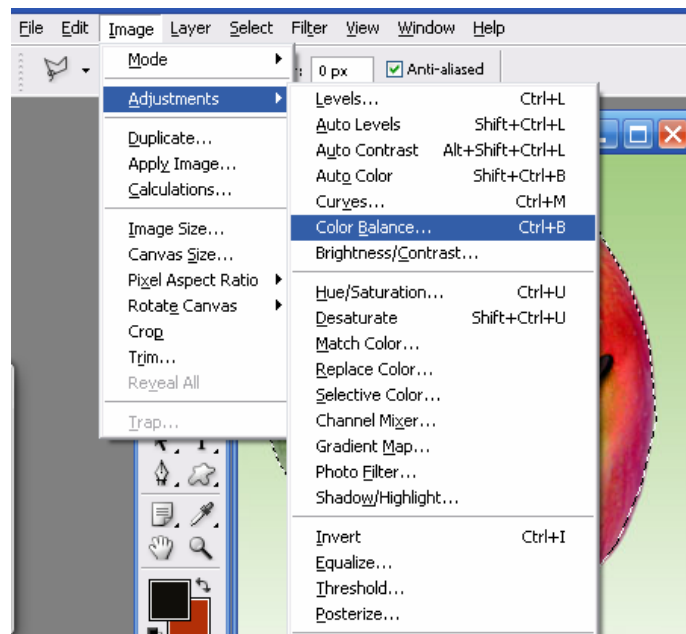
File Edit Image Layer Select Filter View Window Help

0 px Anti-aliased

Mode
Adjustments
Duplicate...
Apply Image...
Calculations...
Image Size...
Canvas Size...
Pixel Aspect Ratio
Rotate Canvas
Crop
Trim...
Reveal All
Trap...

| | |
|---|---|
| Levels... | Ctrl+L |
| Auto Levels | Shift+Ctrl+L |
| Auto Contrast | Alt+Shift+Ctrl+L |
| Auto Color | Shift+Ctrl+B |
| Curves... | Ctrl+M |
| Color Balance... | Ctrl+B |
| Brightness/Contrast... | |
| Hue/Saturation... | Ctrl+U |
| Desaturate | Shift+Ctrl+U |
| Match Color... | |
| Replace Color... | |
| Selective Color... | |
| Channel Mixer... | |
| Gradient Map... | |
| Photo Filter... | |
| Shadow/Highlight... | |
| Invert | Ctrl+I |
| Equalize... | |
| Threshold... | |
| Posterize... | |